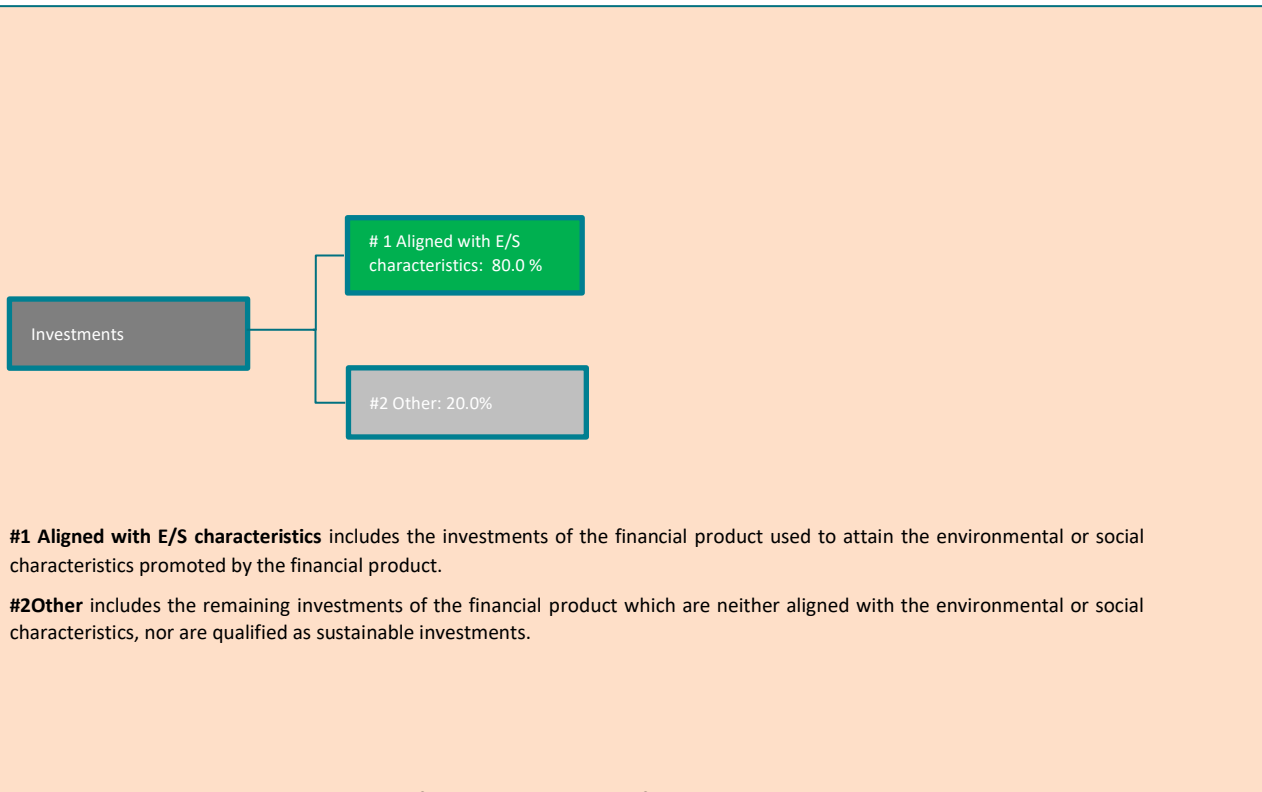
Investments

# 1 Aligned with E/S characteristics: 80.0 %

#2 Other: 20.0%

**#1 Aligned with E/S characteristics** includes the investments of the financial product used to attain the environmental or social characteristics promoted by the financial product.

**#2Other** includes the remaining investments of the financial product which are neither aligned with the environmental or social characteristics, nor are qualified as sustainable investments.